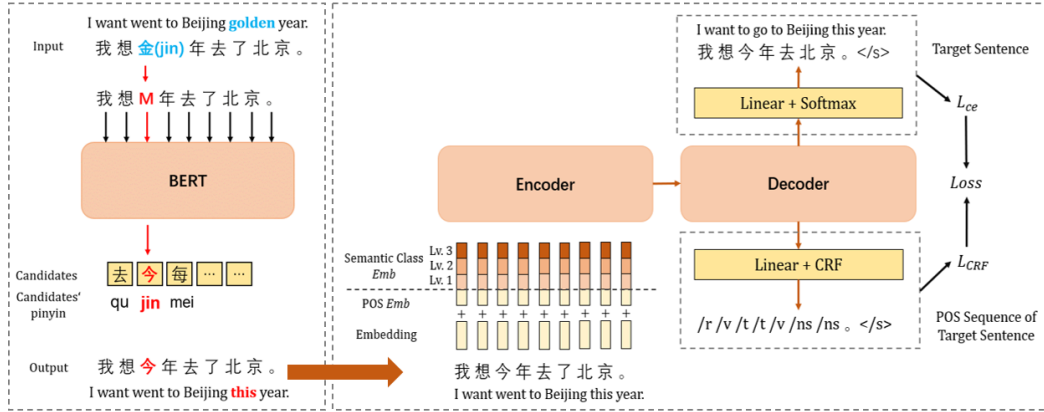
I want went to Beijing golden year.

Input

我 想 金(jin) 年 去 了 北 京 。

我 想 M 年 去 了 北 京 。

BERT

Candidates

去 今 每 ··· ···

Candidates' pinyin

qu jin mei

Output

我 想 今 年 去 了 北 京 。

I want went to Beijing this year.

Encoder

Semantic Class Emb

Lv. 3
Lv. 2
Lv. 1

POS Emb

+ + + + + + + + +

Embedding

我 想 今 年 去 了 北 京 。

I want went to Beijing this year.

I want to go to Beijing this year.

我 想 今 年 去 北 京 。</s>

Target Sentence

Linear + Softmax

$L_{ce}$

Decoder

$Loss$

Linear + CRF

$L_{CRF}$

/r /v /t /t /v /ns /ns 。</s>

POS Sequence of Target Sentence